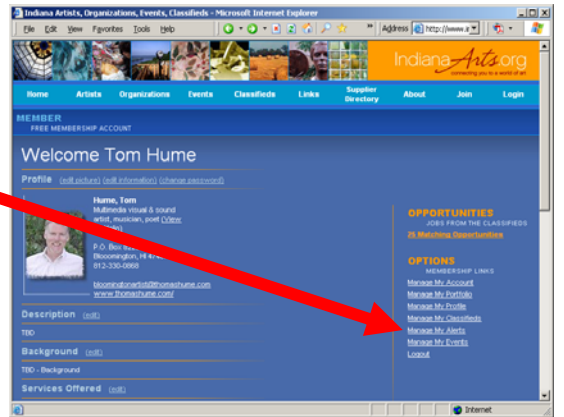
Indiana Artists, Organizations, Events, Classifieds - Microsoft Internet Explorer

File Edit View Favorites Tools Help

Address http://www.i

IndianaArts.org
connecting you to a world of art

Home Artists Organizations Events Classifieds Links Supplier Directory About Join Login

MEMBER
FREE MEMBERSHIP ACCOUNT

Welcome Tom Hume

Profile (edit picture) (edit information) (change password)

Hume, Tom
Multimedia visual & sound artist, musician, poet (View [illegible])

P.O. Box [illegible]
Bloomington, IN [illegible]
812-330-0868

bloomingtonartist@thomashume.com
www.thomashume.com/

Description (edit)
TBD

Background (edit)
TBD - Background

Services Offered (edit)

OPPORTUNITIES
JOBS FROM THE CLASSIFIEDS
25 Matching Opportunities

OPTIONS
MEMBERSHIP LINKS
Manage My Account
Manage My Portfolio
Manage My Profile
Manage My Classifieds
Manage My Alerts
Manage My Events
Logout

Internet